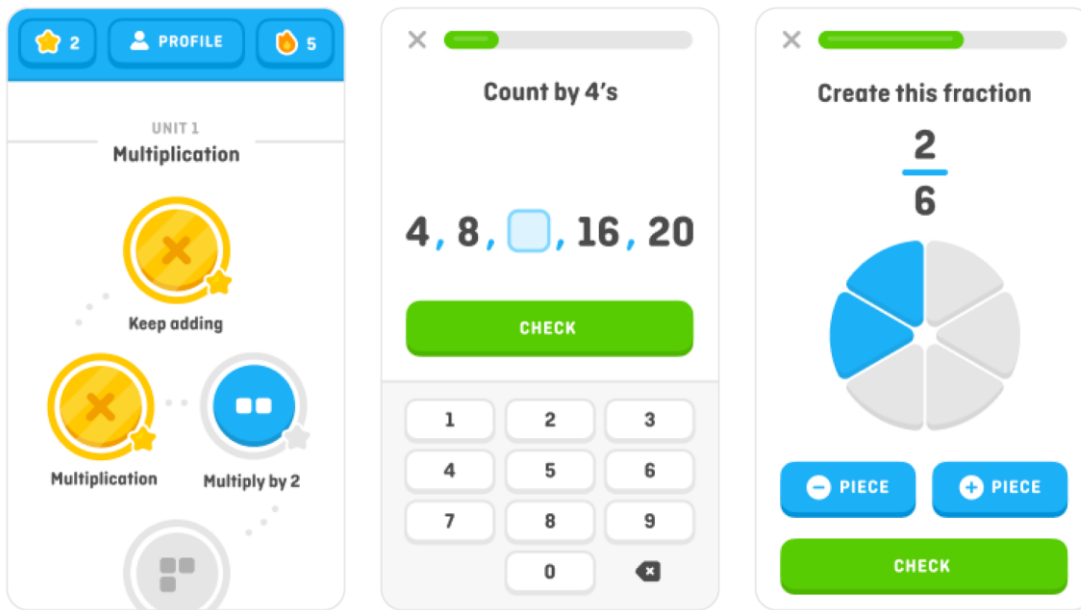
2 PROFILE 5

UNIT 1
Multiplication

Keep adding

Multiplication

Multiply by 2

Count by 4's

4, 8, , 16, 20

CHECK

| 1 | 2 | 3 |
|---|---|---|
| 4 | 5 | 6 |
| 7 | 8 | 9 |
|  | 0 |  |

Create this fraction

$\frac{2}{6}$

PIECE PIECE

CHECK